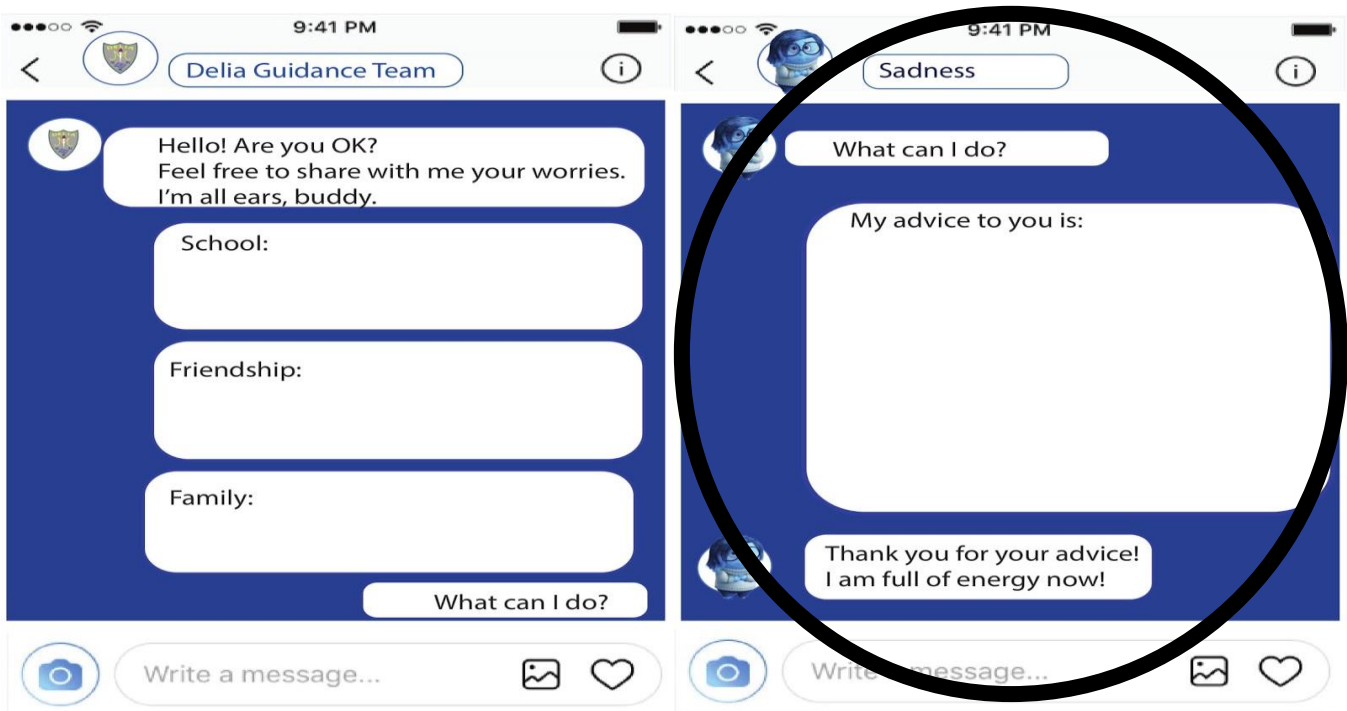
9:41 PM

Delia Guidance Team

Hello! Are you OK?
Feel free to share with me your worries.
I'm all ears, buddy.

School:

Friendship:

Family:

What can I do?

Write a message...

9:41 PM

Sadness

What can I do?

My advice to you is:

Thank you for your advice!
I am full of energy now!

Write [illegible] message...